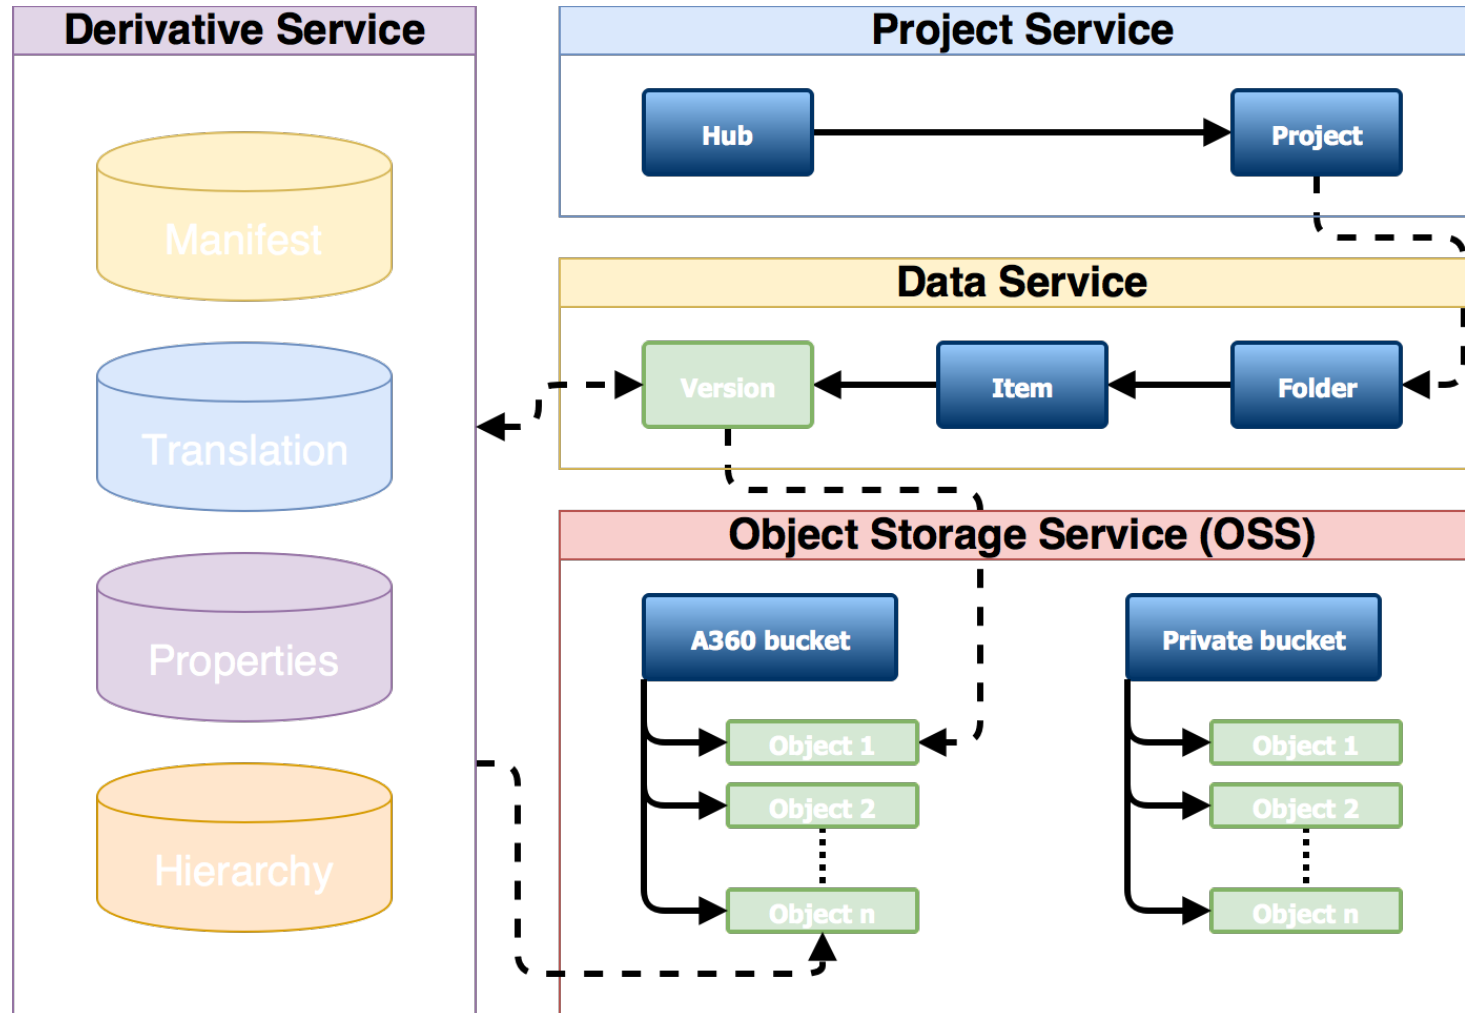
Derivative Service

Manifest

Translation

Properties

Hierarchy

Project Service

Hub

Project

Data Service

Version

Item

Folder

Object Storage Service (OSS)

A360 bucket

Object 1

Object 2

Object n

Private bucket

Object 1

Object 2

Object n